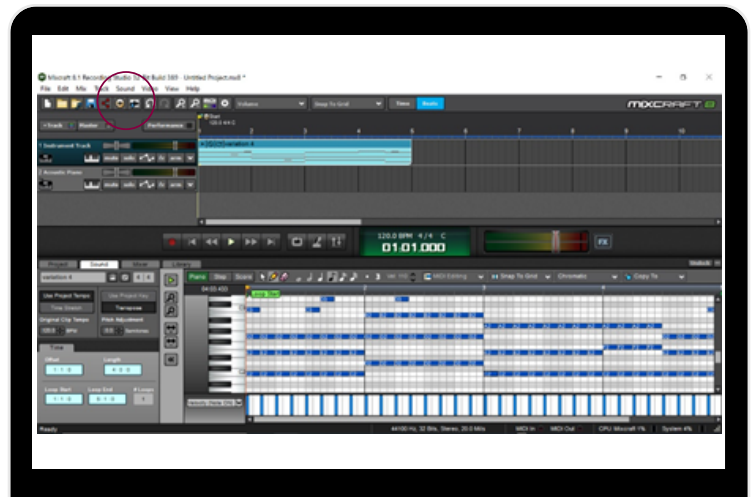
Mixcraft 8.1 Recording Studio To Go Build 389 - Untitled Project.mx8 *
File Edit Mix Track Sound Video View Help
Volume
Snap To Grid
Time
Beats
MIXCRAFT 8
+Track
Master
Performance
Instrument Track
mute solo arm
Acoustic Piano
mute solo arm
1
2
3
4
5
6
7
8
9
10
120.0 BPM 4/4 C
01:01.000
FX
Project
Sound
Mixer
Library
variation 4
Use Project Tempo
Use Project Key
Time Stretch
Transpose
Original Clip Tempo
Pitch Adjustment
120.0 BPM
0.0 Semitones
Time
Offset
1:1:0
Length
4:0:0
Loop Start
1:1:0
Loop End
5:1:0
# Loops
1
Piano
Step
Score
MIDI Editing
Snap To Grid
Chromatic
Copy To
Undock
Velocity (Note On)
Ready
44100 Hz, 32 Bits, Stereo, 20.0 Milli
MIDI In
MIDI Out
CPU Mixcraft 1%
System 4%